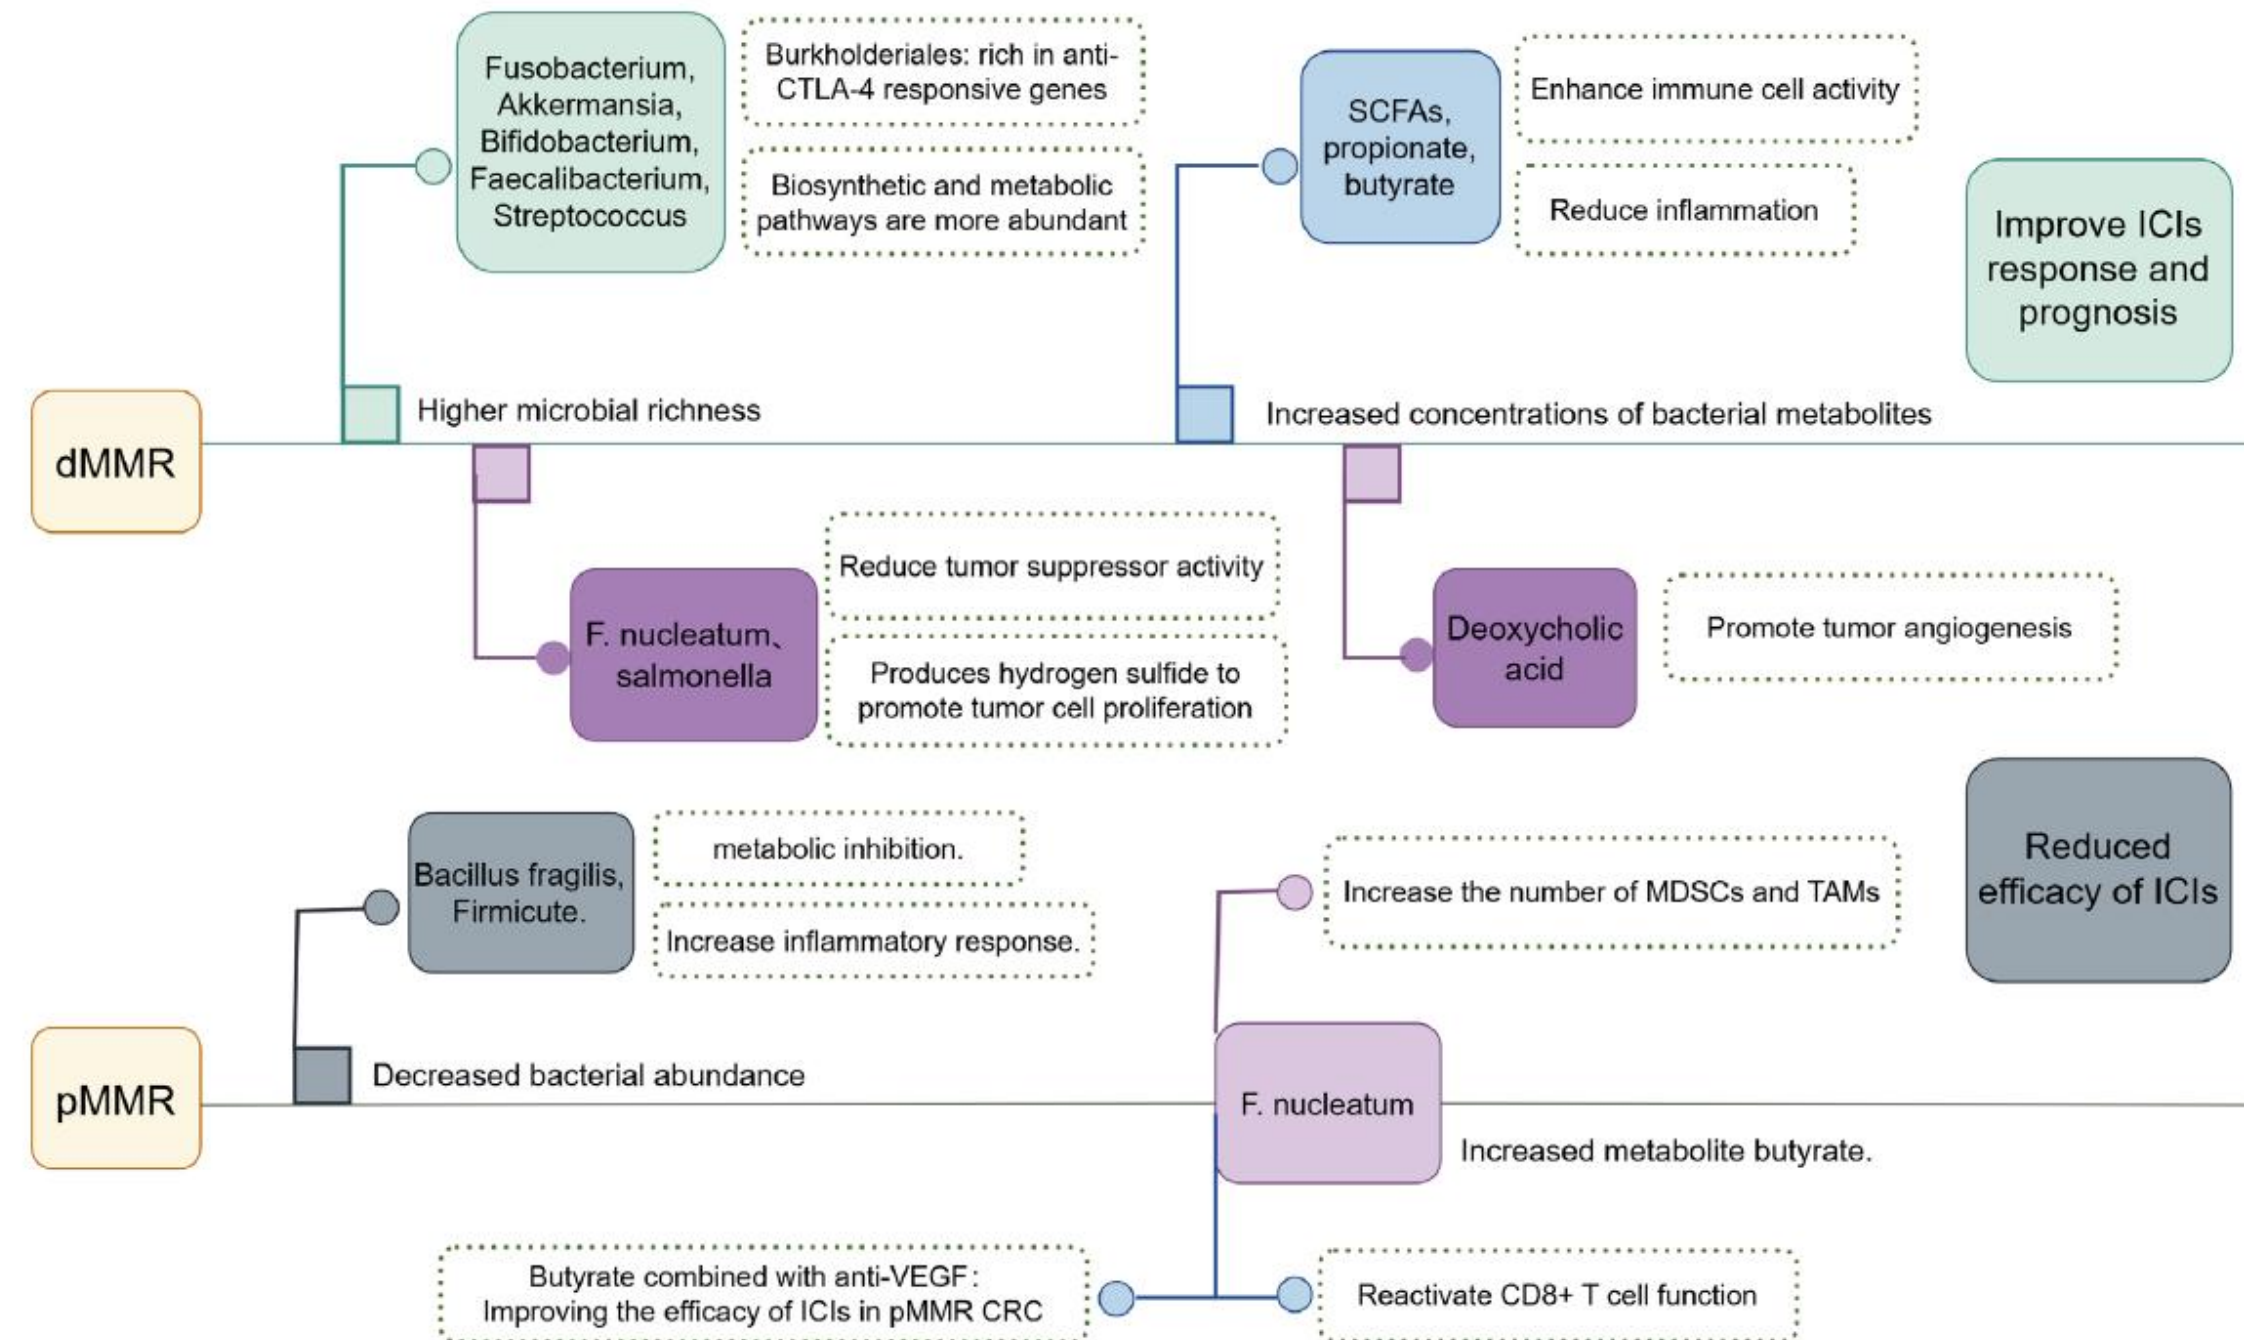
Fusobacterium, Akkermansia, Bifidobacterium, Faecalibacterium, Streptococcus

Burkholderiales: rich in anti-CTLA-4 responsive genes

Biosynthetic and metabolic pathways are more abundant

SCFAs, propionate, butyrate

Enhance immune cell activity

Reduce inflammation

Improve ICIs response and prognosis

dMMR

Higher microbial richness

Increased concentrations of bacterial metabolites

F. nucleatum、salmonella

Reduce tumor suppressor activity

Produces hydrogen sulfide to promote tumor cell proliferation

Deoxycholic acid

Promote tumor angiogenesis

Bacillus fragilis, Firmicute.

metabolic inhibition.

Increase inflammatory response.

Increase the number of MDSCs and TAMs

Reduced efficacy of ICIs

pMMR

Decreased bacterial abundance

F. nucleatum

Increased metabolite butyrate.

Butyrate combined with anti-VEGF: Improving the efficacy of ICIs in pMMR CRC

Reactivate CD8+ T cell function